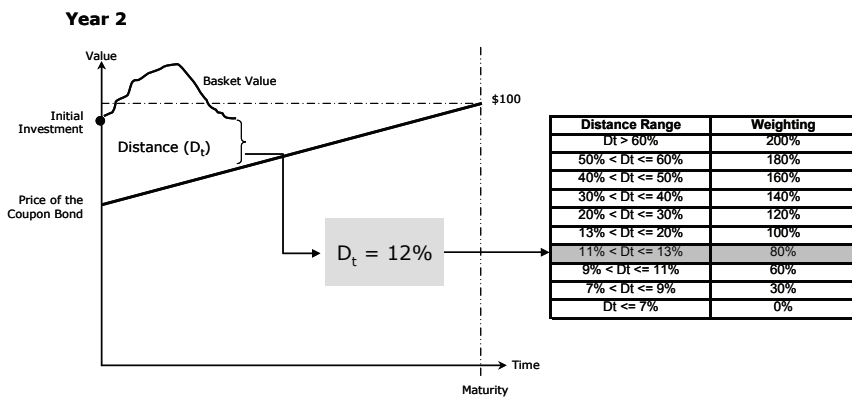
**Year 2**

Value

Basket Value

Initial Investment

$100

Distance ($D_t$)

Price of the Coupon Bond

$D_t = 12\%$

| Distance Range | Weighting |
|---|---|
| Dt > 60% | 200% |
| 50% < Dt <= 60% | 180% |
| 40% < Dt <= 50% | 160% |
| 30% < Dt <= 40% | 140% |
| 20% < Dt <= 30% | 120% |
| 13% < Dt <= 20% | 100% |
| 11% < Dt <= 13% | 80% |
| 9% < Dt <= 11% | 60% |
| 7% < Dt <= 9% | 30% |
| Dt <= 7% | 0% |

Time

Maturity